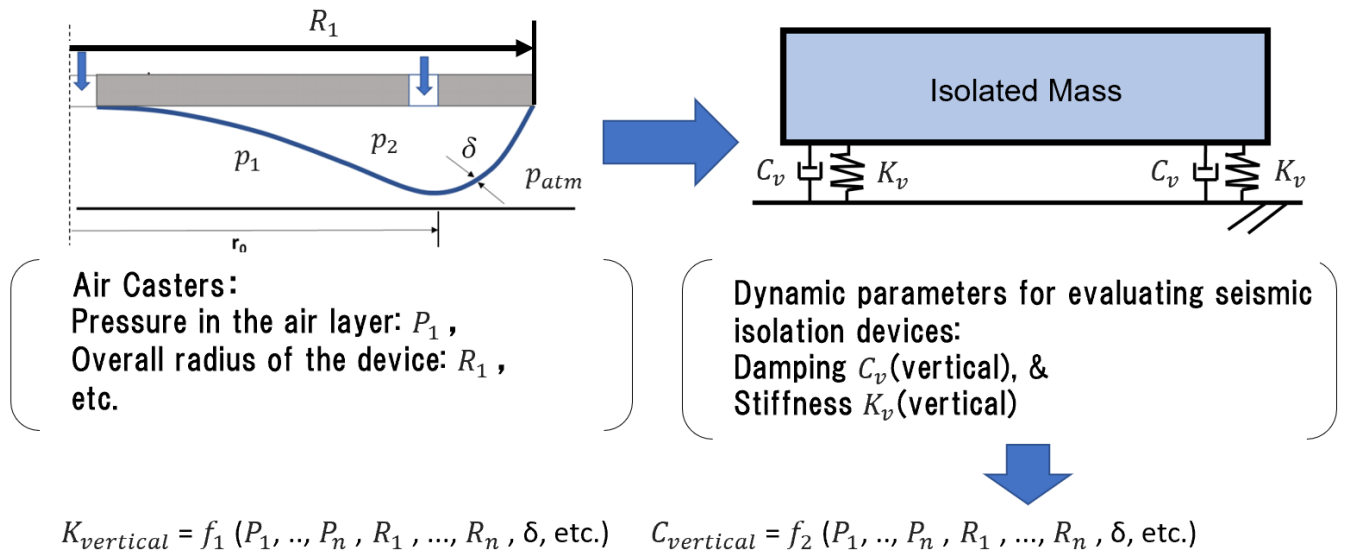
$R_1$

$p_1$

$p_2$

$\delta$

$p_{atm}$

$r_0$

Isolated Mass

$C_v$ $K_v$ $C_v$ $K_v$

Air Casters:
Pressure in the air layer: $P_1$ ,
Overall radius of the device: $R_1$ ,
etc.

Dynamic parameters for evaluating seismic isolation devices:
Damping $C_v$(vertical), &
Stiffness $K_v$(vertical)

$K_{vertical} = f_1$ ($P_1$, .., $P_n$ , $R_1$ , ..., $R_n$ , δ, etc.)

$C_{vertical} = f_2$ ($P_1$, .., $P_n$ , $R_1$ , ..., $R_n$ , δ, etc.)